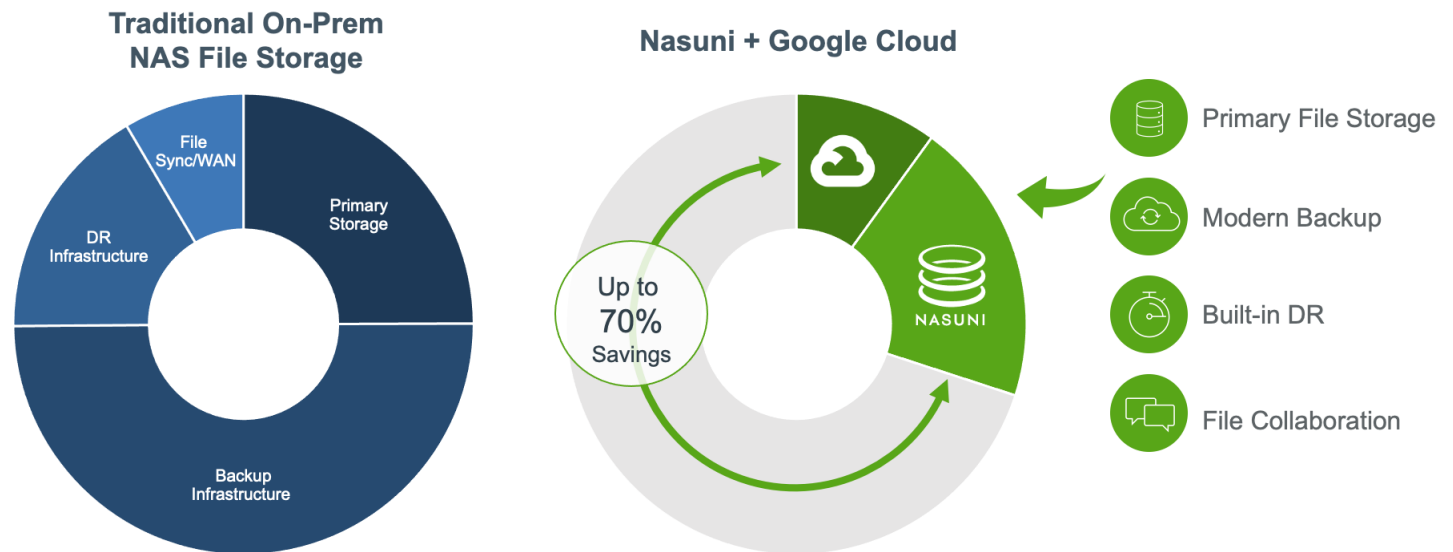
Traditional On-Prem NAS File Storage

File Sync/WAN

Primary Storage

DR Infrastructure

Backup Infrastructure

Nasuni + Google Cloud

Up to 70% Savings

NASUNI

Primary File Storage

Modern Backup

Built-in DR

File Collaboration